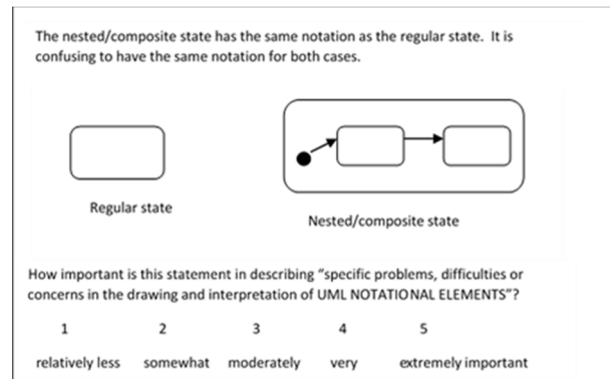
The nested/composite state has the same notation as the regular state. It is confusing to have the same notation for both cases.

Regular state

Nested/composite state

How important is this statement in describing “specific problems, difficulties or concerns in the drawing and interpretation of UML NOTATIONAL ELEMENTS”?

1 2 3 4 5

relatively less somewhat moderately very extremely important